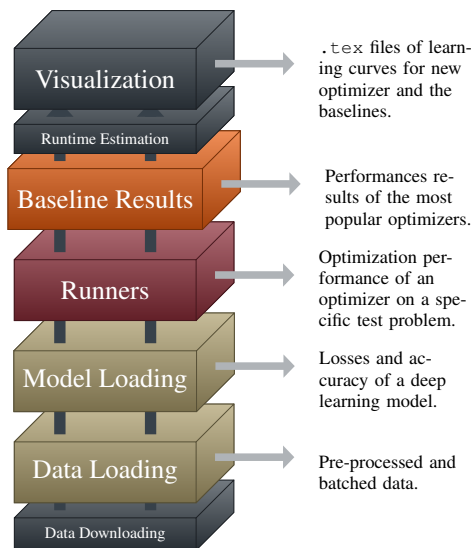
Visualization

Runtime Estimation

.tex files of learning curves for new optimizer and the baselines.

Baseline Results

Performances results of the most popular optimizers.

Runners

Optimization performance of an optimizer on a specific test problem.

Model Loading

Losses and accuracy of a deep learning model.

Data Loading

Pre-processed and batched data.

Data Downloading